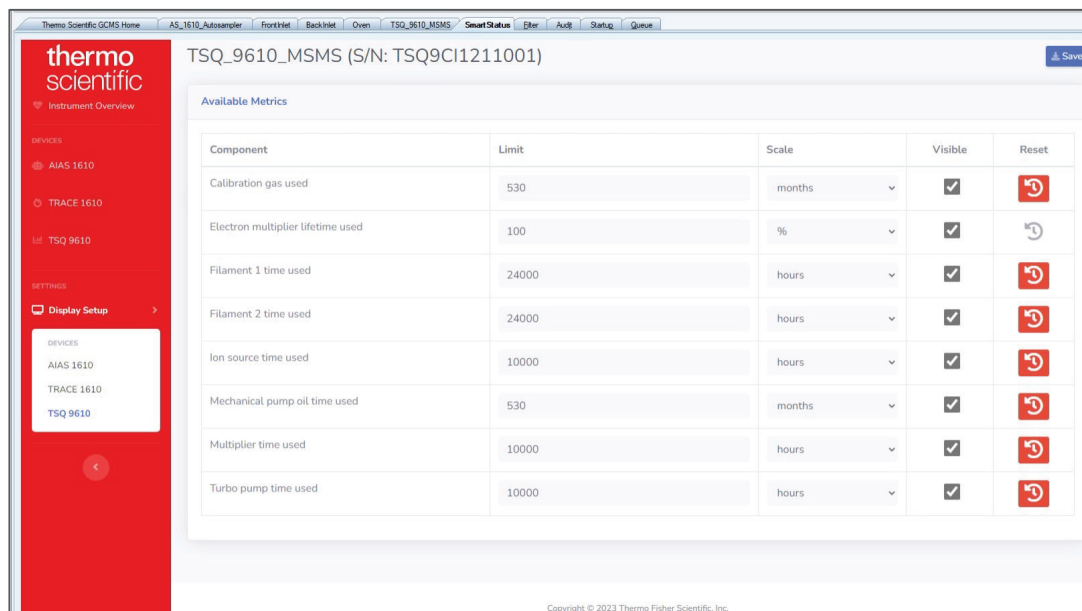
Thermo Scientific GCMS Home | AS_1610_Autosampler | Front Inlet | Back Inlet | Oven | TSQ_9610_MSMS | Smart Status | Filter | Audit | Startup | Queue

thermo scientific

Instrument Overview

DEVICES

AIAS 1610

TRACE 1610

TSQ 9610

SETTINGS

Display Setup

DEVICES

AIAS 1610

TRACE 1610

TSQ 9610

TSQ_9610_MSMS (S/N: TSQ9CI1211001)

Save

Available Metrics

| Component | Limit | Scale | Visible | Reset |
|---|---|---|---|---|
| Calibration gas used | 530 | months | | |
| Electron multiplier lifetime used | 100 | % | | |
| Filament 1 time used | 24000 | hours | | |
| Filament 2 time used | 24000 | hours | | |
| Ion source time used | 10000 | hours | | |
| Mechanical pump oil time used | 530 | months | | |
| Multiplier time used | 10000 | hours | | |
| Turbo pump time used | 10000 | hours | | |

Copyright © 2023 Thermo Fisher Scientific, Inc.